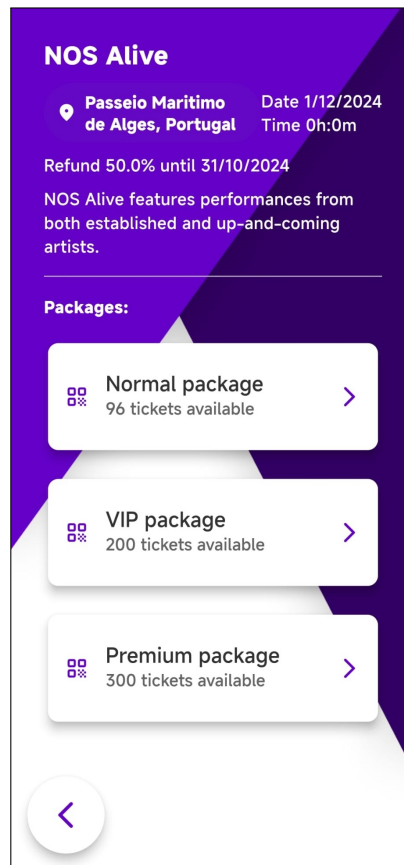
NOS Alive

Passeio Maritimo de Alges, Portugal

Date 1/12/2024
Time 0h:0m

Refund 50.0% until 31/10/2024

NOS Alive features performances from both established and up-and-coming artists.

Packages:

Normal package
96 tickets available

VIP package
200 tickets available

Premium package
300 tickets available